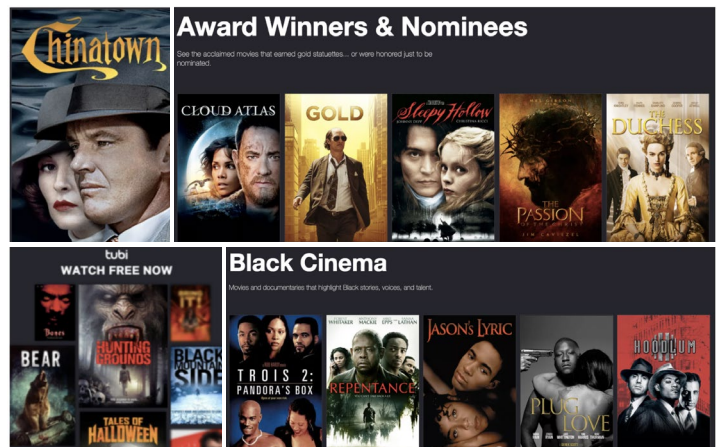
Chinatown

Award Winners & Nominees

See the acclaimed movies that earned gold statuettes... or were honored just to be nominated.

CLOUD ATLAS

GOLD

Sleepy Hollow

THE PASSION OF THE CHRIST

THE DUCHESS

tubi
WATCH FREE NOW

BEAR

HUNTING GROUNDS

BLACK

TALES OF HALLOWEEN

Black Cinema

Movies and documentaries that highlight Black stories, voices, and talent.

TROIS 2: PANDORA'S BOX

REPENTANCE

JASON'S LYRIC

PLUG LOVE

HOODLUM